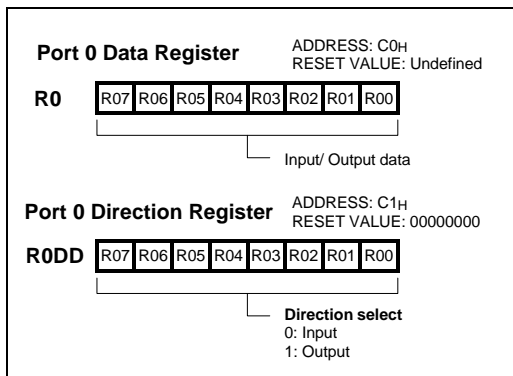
Port 0 Data Register

ADDRESS: $C0_H$
RESET VALUE: Undefined

R0

| R07 | R06 | R05 | R04 | R03 | R02 | R01 | R00 |
|---|---|---|---|---|---|---|---|

Input/ Output data

Port 0 Direction Register

ADDRESS: $C1_H$
RESET VALUE: 00000000

R0DD

| R07 | R06 | R05 | R04 | R03 | R02 | R01 | R00 |
|---|---|---|---|---|---|---|---|

Direction select
0: Input
1: Output